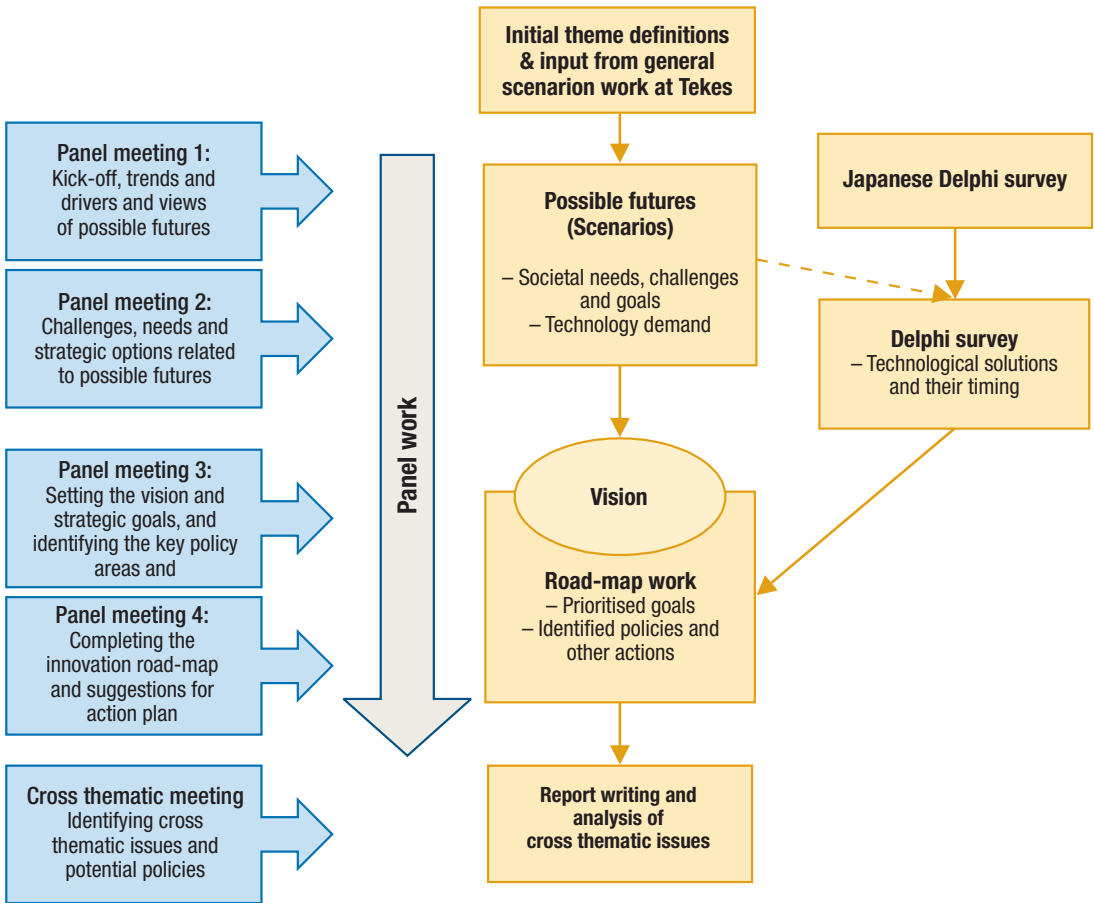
Initial theme definitions & input from general scenarion work at Tekes

Panel meeting 1:
Kick-off, trends and drivers and views of possible futures

Panel meeting 2:
Challenges, needs and strategic options related to possible futures

Panel meeting 3:
Setting the vision and strategic goals, and identifying the key policy areas and

Panel meeting 4:
Completing the innovation road-map and suggestions for action plan

Cross thematic meeting
Identifying cross thematic issues and potential policies

Panel work

Possible futures (Scenarios)
– Societal needs, challenges and goals
– Technology demand

Japanese Delphi survey

Delphi survey
– Technological solutions and their timing

Vision

Road-map work
– Prioritised goals
– Identified policies and other actions

Report writing and analysis of cross thematic issues